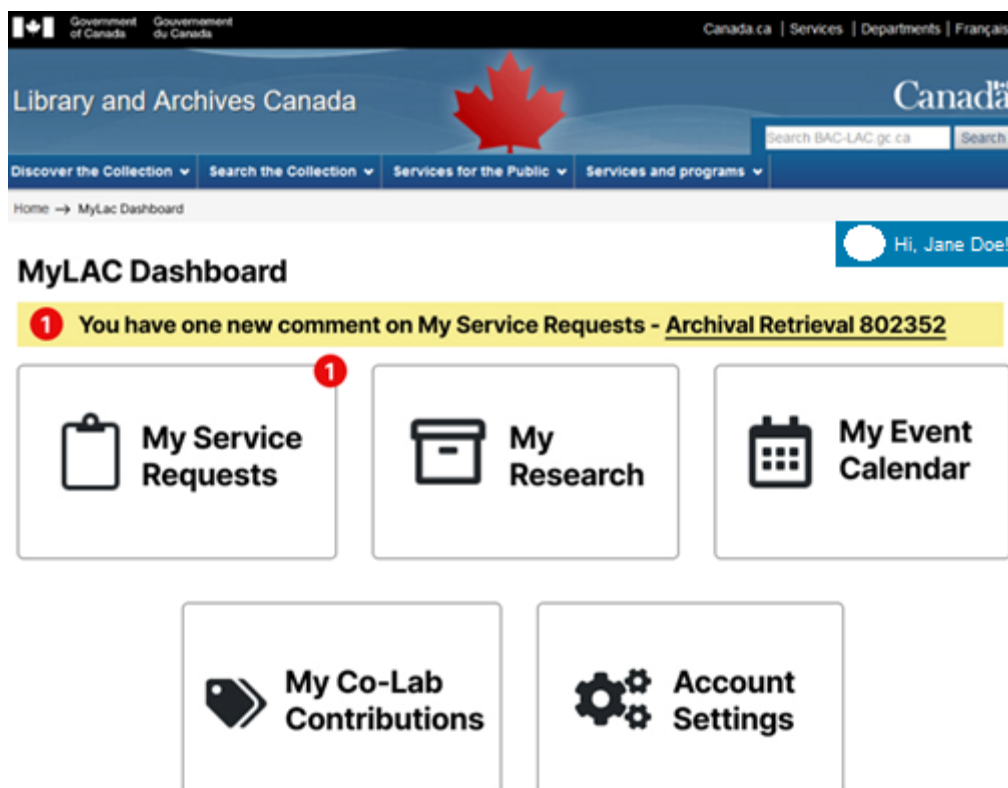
Government of Canada Gouvernement du Canada

Canada.ca | Services | Departments | Français

Library and Archives Canada

Canadä

Search BAC-LAC.gc.ca Search

Discover the Collection Search the Collection Services for the Public Services and programs

Home → MyLac Dashboard

Hi, Jane Doe!

MyLAC Dashboard

1 You have one new comment on My Service Requests - Archival Retrieval 802352

1

My Service Requests

My Research

My Event Calendar

My Co-Lab Contributions

Account Settings